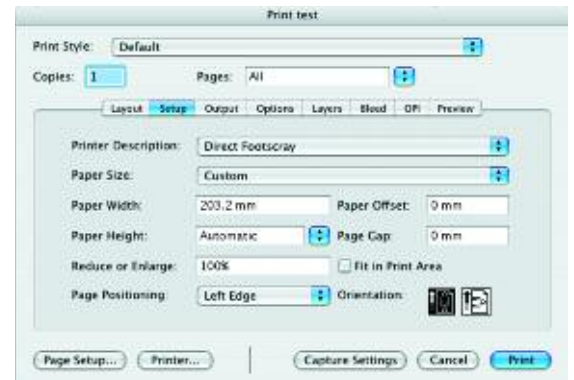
Print test

Print Style: Default

Copies: 1 Pages: All

Layout Setup Output Options Layers Bleed OPI Preview

Printer Description: Direct Footscray

Paper Size: Custom

Paper Width: 203.2 mm Paper Offset: 0 mm

Paper Height: Automatic Page Gap: 0 mm

Reduce or Enlarge: 100% Fit in Print Area

Page Positioning: Left Edge Orientation:

Page Setup... Printer... Capture Settings Cancel Print